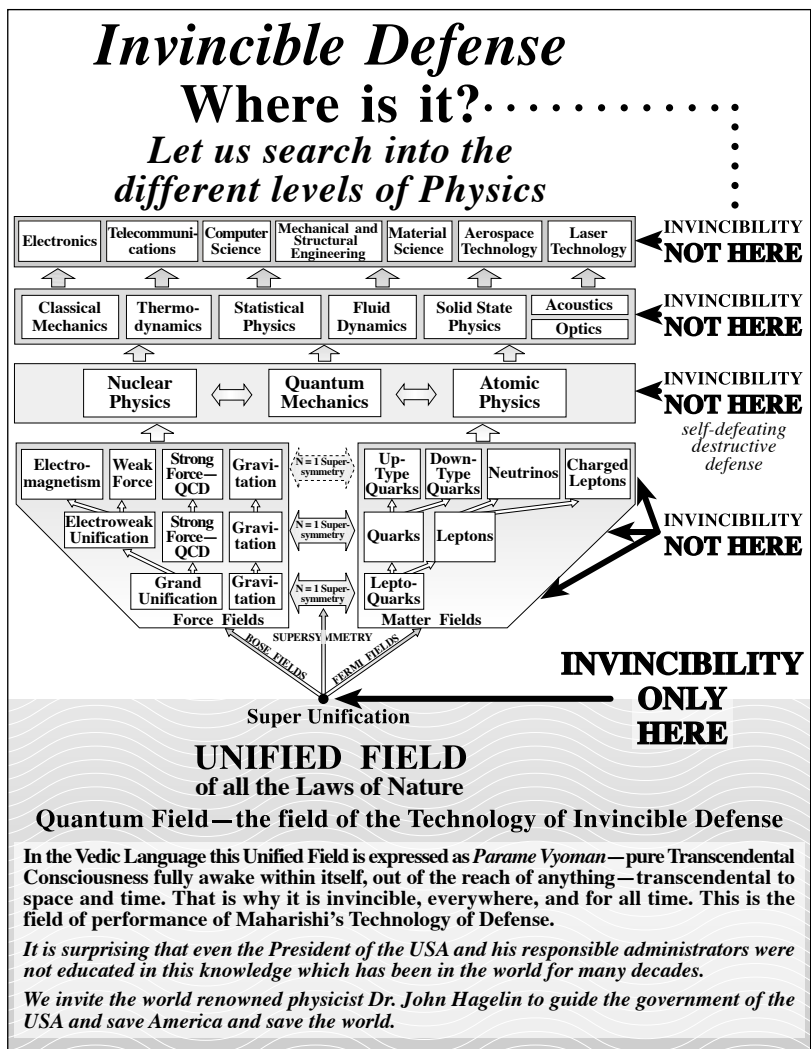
Invincible Defense

Where is it?

Let us search into the different levels of Physics

Electronics | Telecommunications | Computer Science | Mechanical and Structural Engineering | Material Science | Aerospace Technology | Laser Technology

INVINCIBILITY NOT HERE

Classical Mechanics | Thermodynamics | Statistical Physics | Fluid Dynamics | Solid State Physics | Acoustics | Optics

INVINCIBILITY NOT HERE

Nuclear Physics | Quantum Mechanics | Atomic Physics

INVINCIBILITY NOT HERE

self-defeating destructive defense

Electromagnetism | Weak Force | Strong Force—QCD | Gravitation | N = 1 Supersymmetry | Up-Type Quarks | Down-Type Quarks | Neutrinos | Charged Leptons

Electroweak Unification | Strong Force—QCD | Gravitation | N = 1 Supersymmetry | Quarks | Leptons

Grand Unification | Gravitation | N = 1 Supersymmetry | Lepto-Quarks

Force Fields

Matter Fields

INVINCIBILITY NOT HERE

SUPERSYMMETRY

BOSE FIELDS

FERMI FIELDS

INVINCIBILITY ONLY HERE

Super Unification

UNIFIED FIELD
of all the Laws of Nature

Quantum Field—the field of the Technology of Invincible Defense

In the Vedic Language this Unified Field is expressed as Parame Vyoman—pure Transcendental Consciousness fully awake within itself, out of the reach of anything—transcendental to space and time. That is why it is invincible, everywhere, and for all time. This is the field of performance of Maharishi's Technology of Defense.

It is surprising that even the President of the USA and his responsible administrators were not educated in this knowledge which has been in the world for many decades.

We invite the world renowned physicist Dr. John Hagelin to guide the government of the USA and save America and save the world.